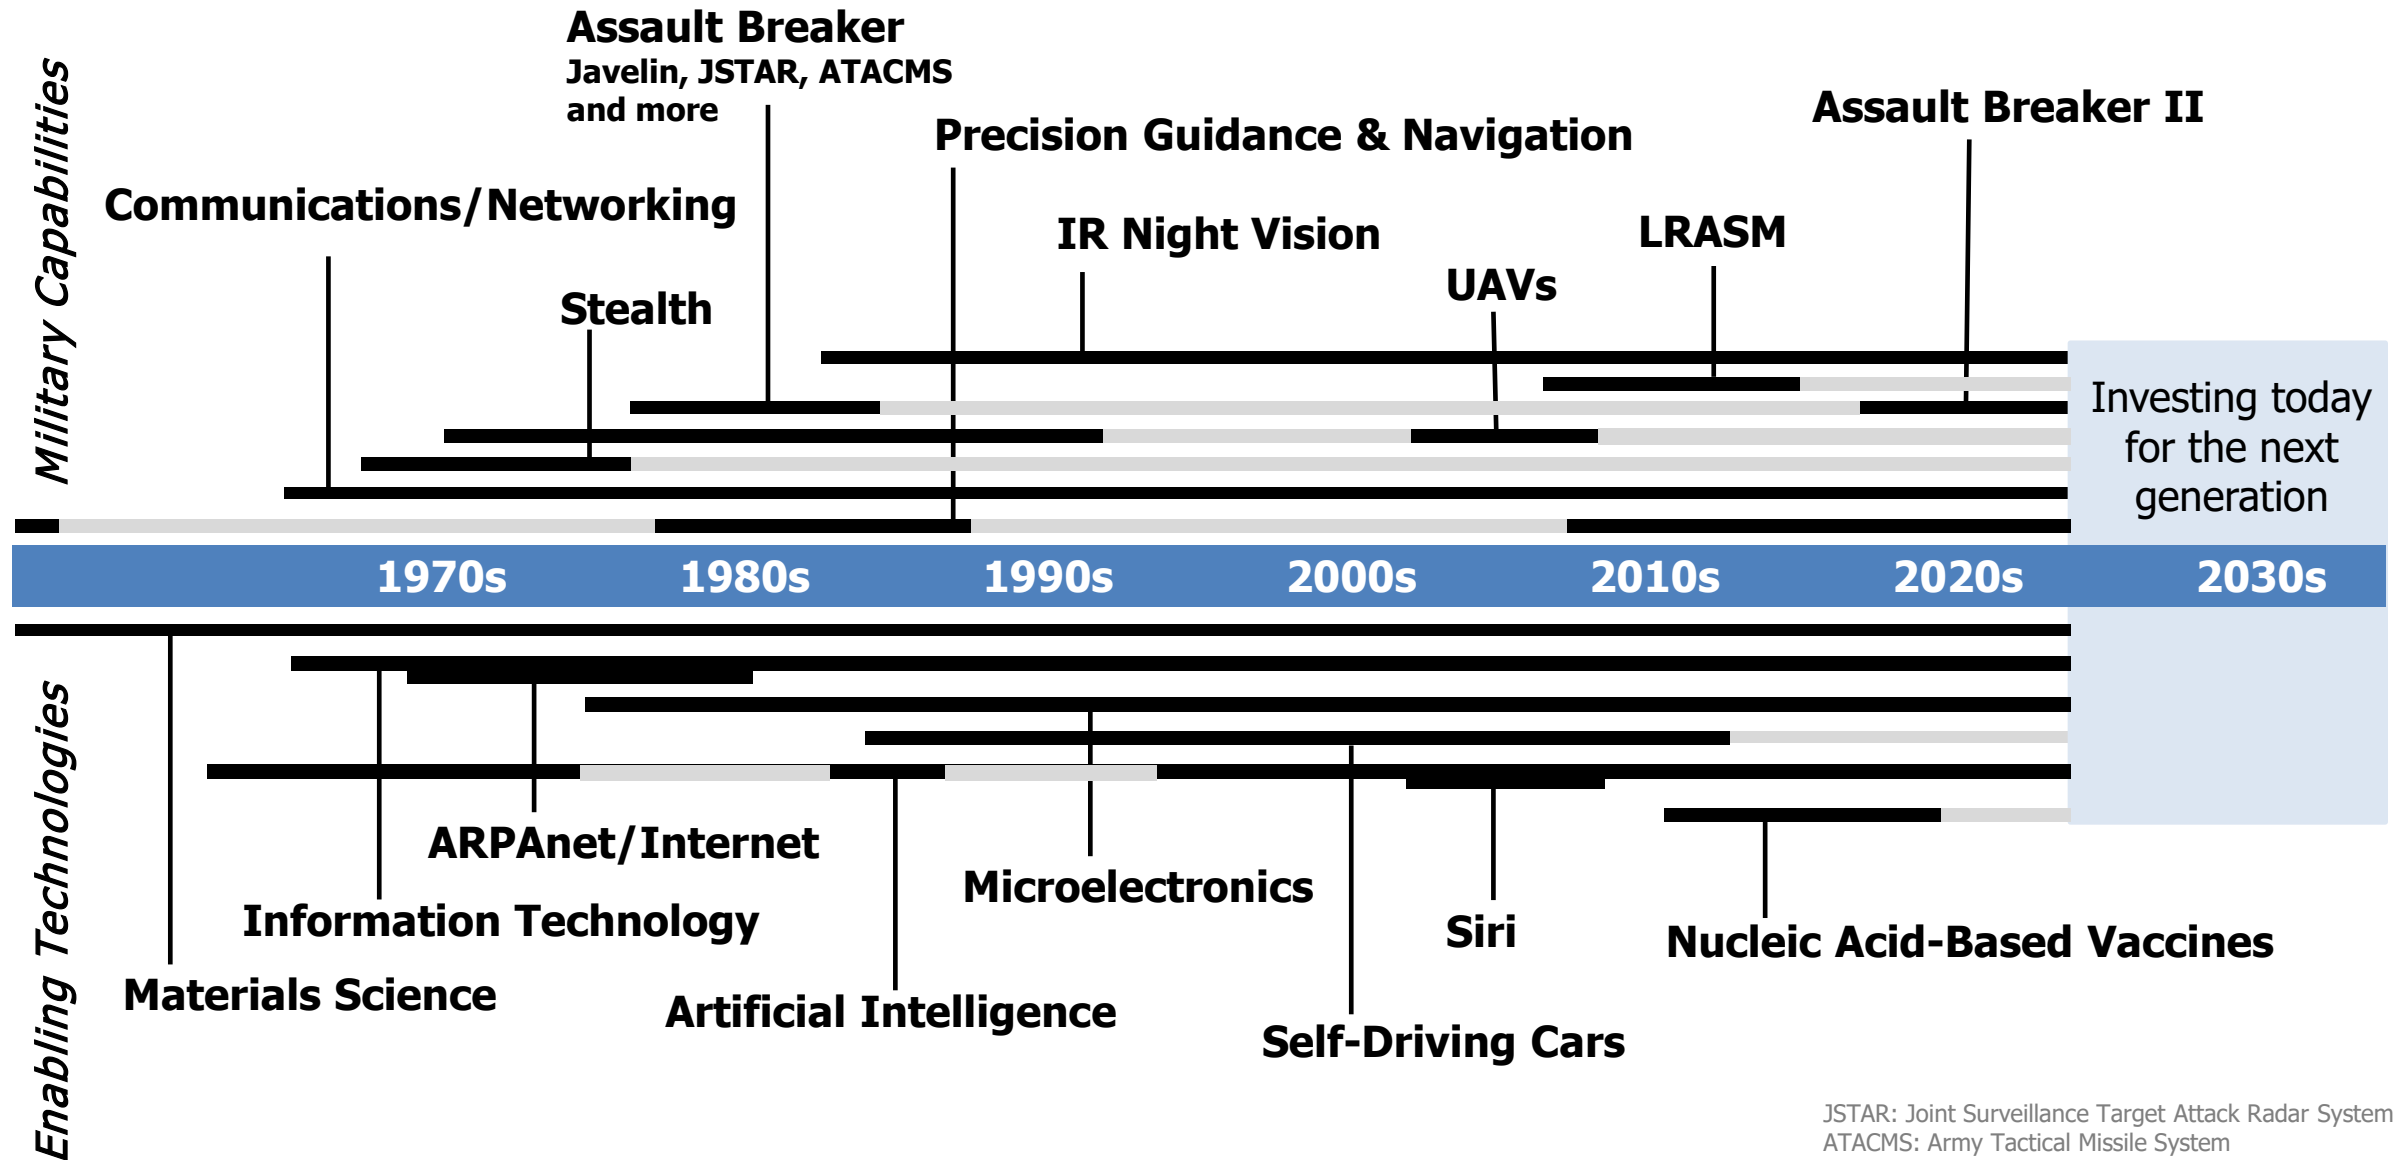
Military Capabilities

Assault Breaker
Javelin, JSTAR, ATACMS and more

Precision Guidance & Navigation

Assault Breaker II

Communications/Networking

IR Night Vision

LRASM

UAVs

Stealth

Investing today for the next generation

1970s 1980s 1990s 2000s 2010s 2020s 2030s

Enabling Technologies

ARPAnet/Internet

Microelectronics

Information Technology

Siri

Nucleic Acid-Based Vaccines

Materials Science

Artificial Intelligence

Self-Driving Cars

JSTAR: Joint Surveillance Target Attack Radar System
ATACMS: Army Tactical Missile System